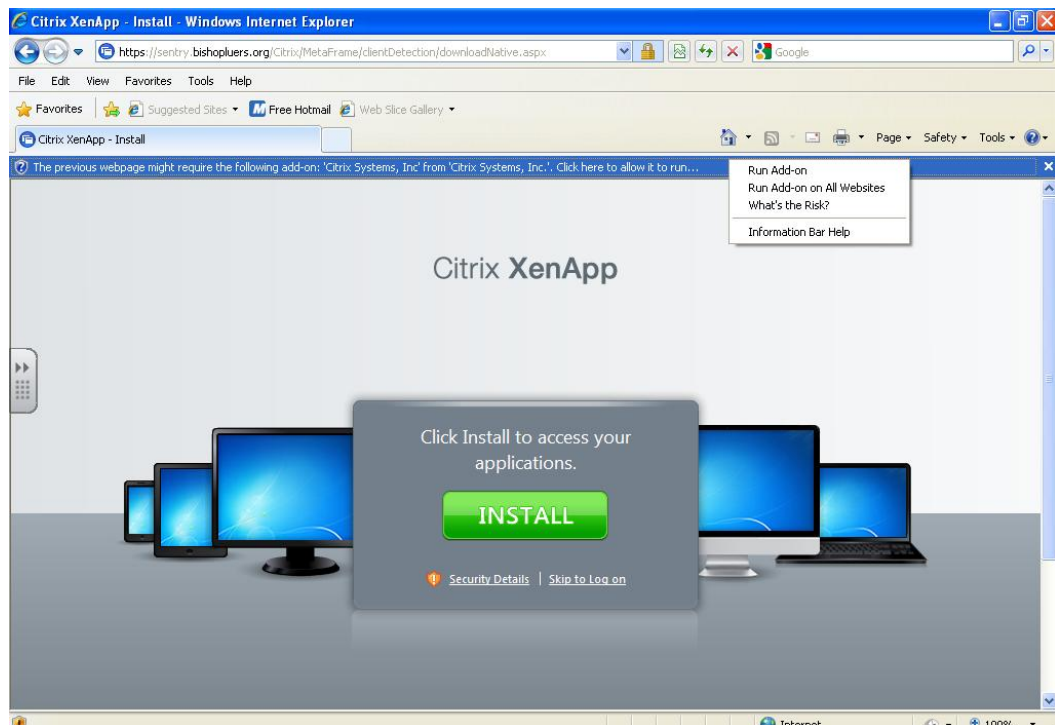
Citrix XenApp - Install - Windows Internet Explorer

https://sentry.bishopluers.org/Citrix/MetaFrame/clientDetection/downloadNative.aspx

Google

File Edit View Favorites Tools Help

Favorites | Suggested Sites ▾ Free Hotmail Web Slice Gallery ▾

Citrix XenApp - Install

Page ▾ Safety ▾ Tools ▾

The previous webpage might require the following add-on: 'Citrix Systems, Inc' from 'Citrix Systems, Inc.'. Click here to allow it to run...

Run Add-on
Run Add-on on All Websites
What's the Risk?
Information Bar Help

Citrix XenApp

Click Install to access your applications.

INSTALL

Security Details | Skip to Log on

Internet

100%